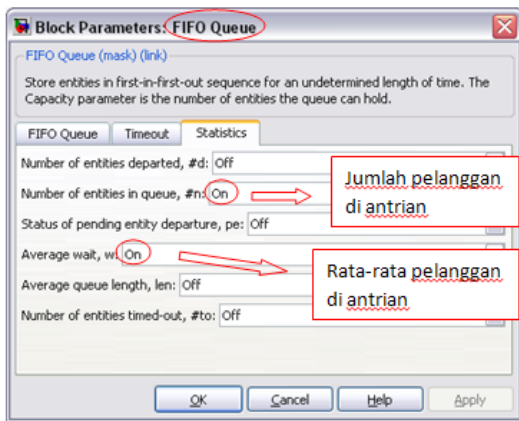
Block Parameters: FIFO Queue

FIFO Queue (mask) (link)

Store entities in first-in-first-out sequence for an undetermined length of time. The Capacity parameter is the number of entities the queue can hold.

FIFO Queue | Timeout | Statistics

Number of entities departed, #d: Off

Number of entities in queue, #n: On

Jumlah pelanggan di antrian

Status of pending entity departure, pe: Off

Average wait, w: On

Rata-rata pelanggan di antrian

Average queue length, len: Off

Number of entities timed-out, #to: Off

OK | Cancel | Help | Apply